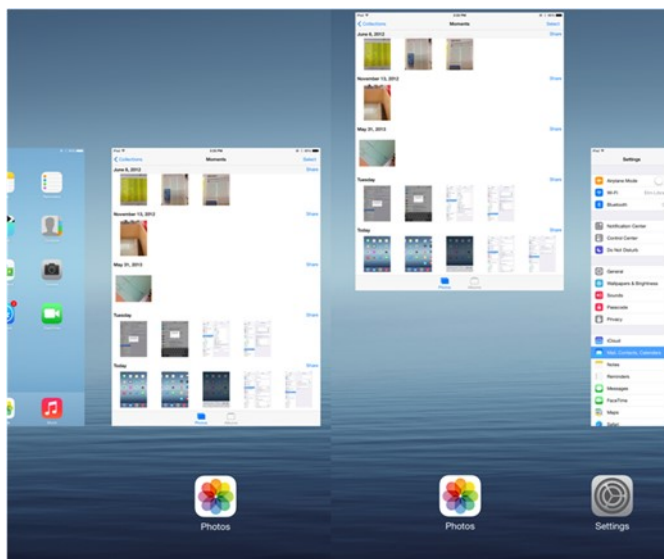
Collections
Moments
Select
June 6, 2012
Share
November 13, 2012
Share
May 31, 2013
Share
Tuesday
Share
Today
Share
Photos

Collections
Moments
Select
June 6, 2012
Share
November 13, 2012
Share
May 31, 2013
Share
Tuesday
Share
Today
Share
Photos

Settings
Airplane Mode
Wi-Fi
Bluetooth
Notification Center
Control Center
Do Not Disturb
General
Wallpapers & Brightness
Sounds
Passcode
Privacy
iCloud
Mail, Contacts, Calendars
Notes
Reminders
Messages
FaceTime
Maps
Safari

Photos
Photos
Settings